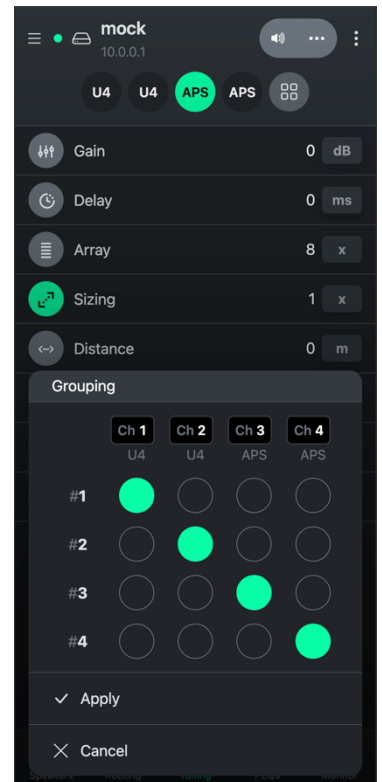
mock
10.0.0.1

U4 U4 APS APS

Gain 0 dB
Delay 0 ms
Array 8 x
Sizing 1 x
Distance 0 m

Grouping

| | Ch 1 U4 | Ch 2 U4 | Ch 3 APS | Ch 4 APS |
|---|---|---|---|---|
| #1 | ● | ○ | ○ | ○ |
| #2 | ○ | ● | ○ | ○ |
| #3 | ○ | ○ | ● | ○ |
| #4 | ○ | ○ | ○ | ● |

✓ Apply

✕ Cancel